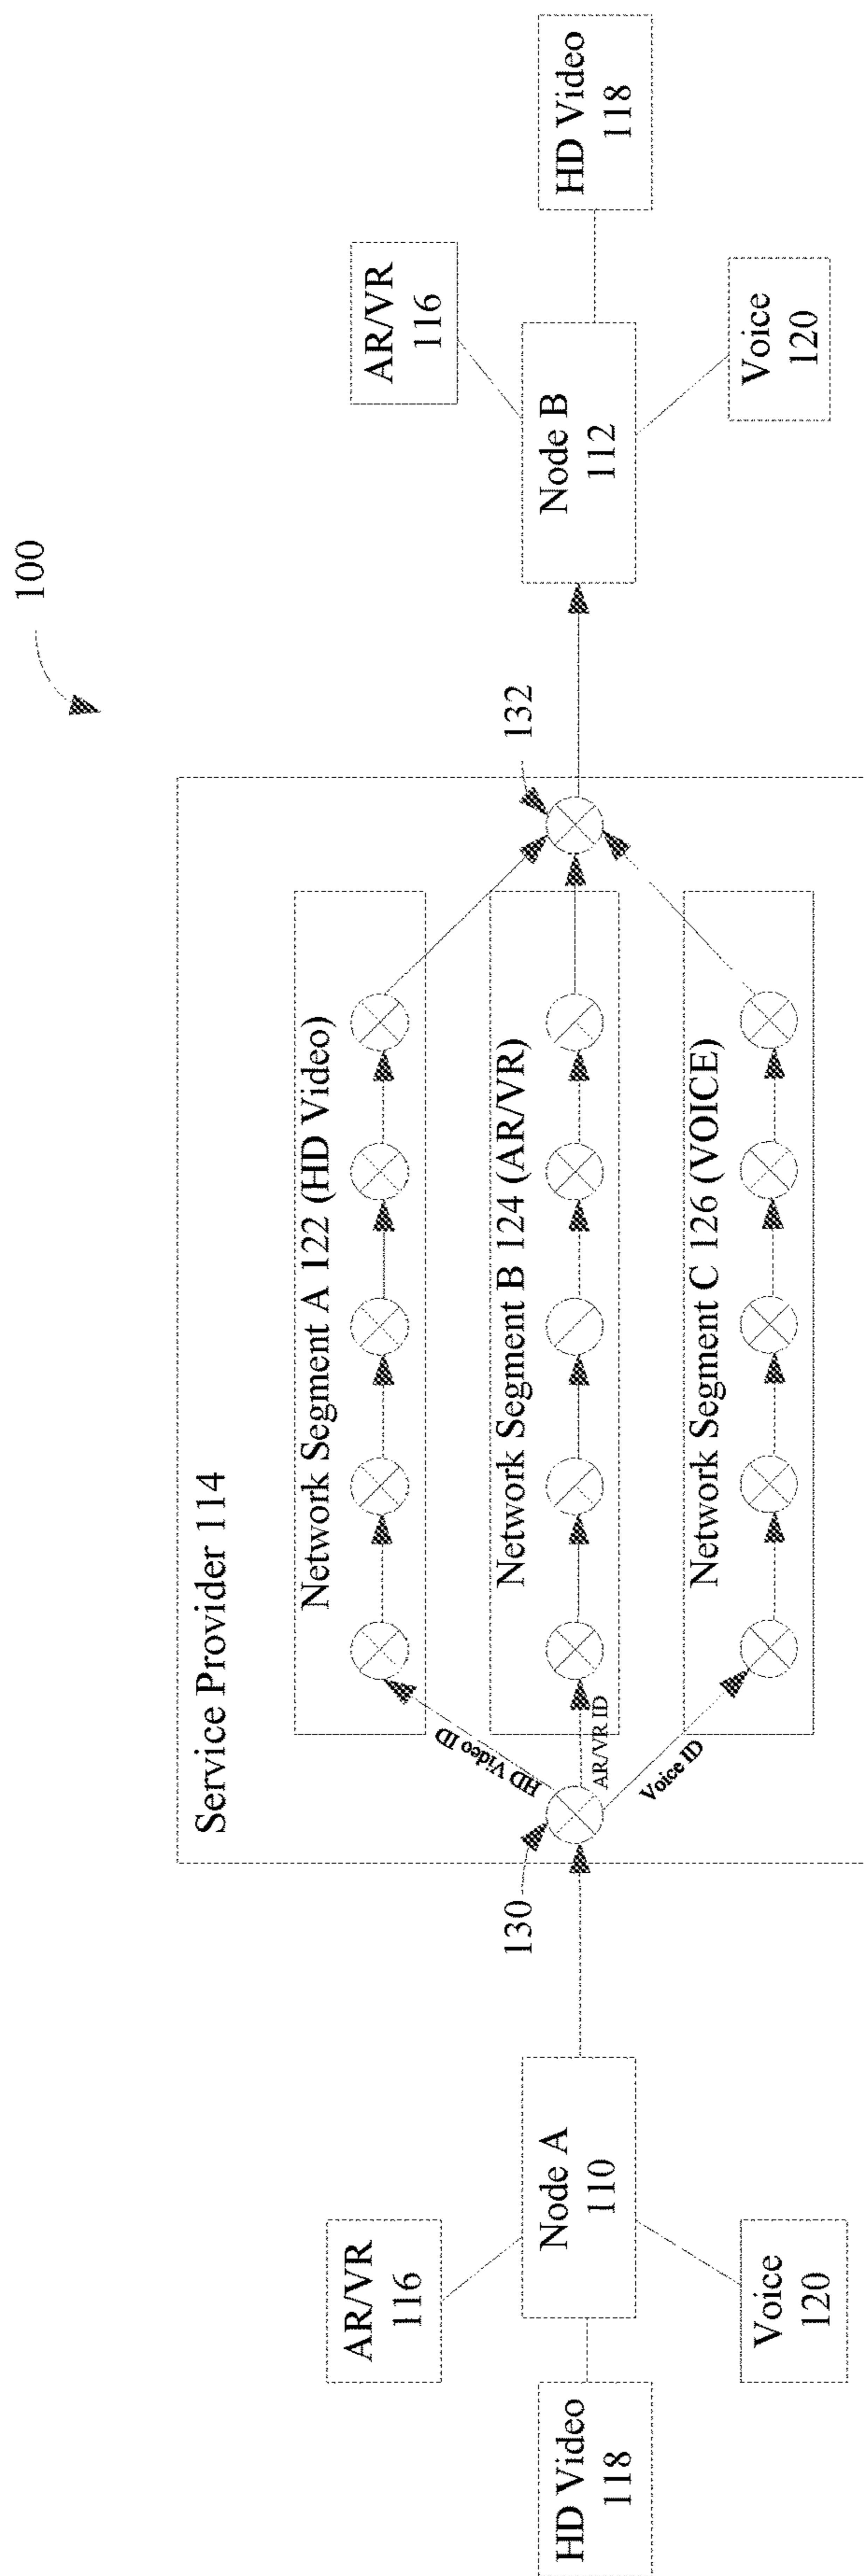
100

HD Video
118

AR/VR
116

Node A
110

Voice
120

130

Service Provider 114

HD Video ID

AR/VR ID

Voice ID

Network Segment A 122 (HD Video)

Network Segment B 124 (AR/VR)

Network Segment C 126 (VOICE)

132

Node B
112

AR/VR
116

HD Video
118

Voice
120